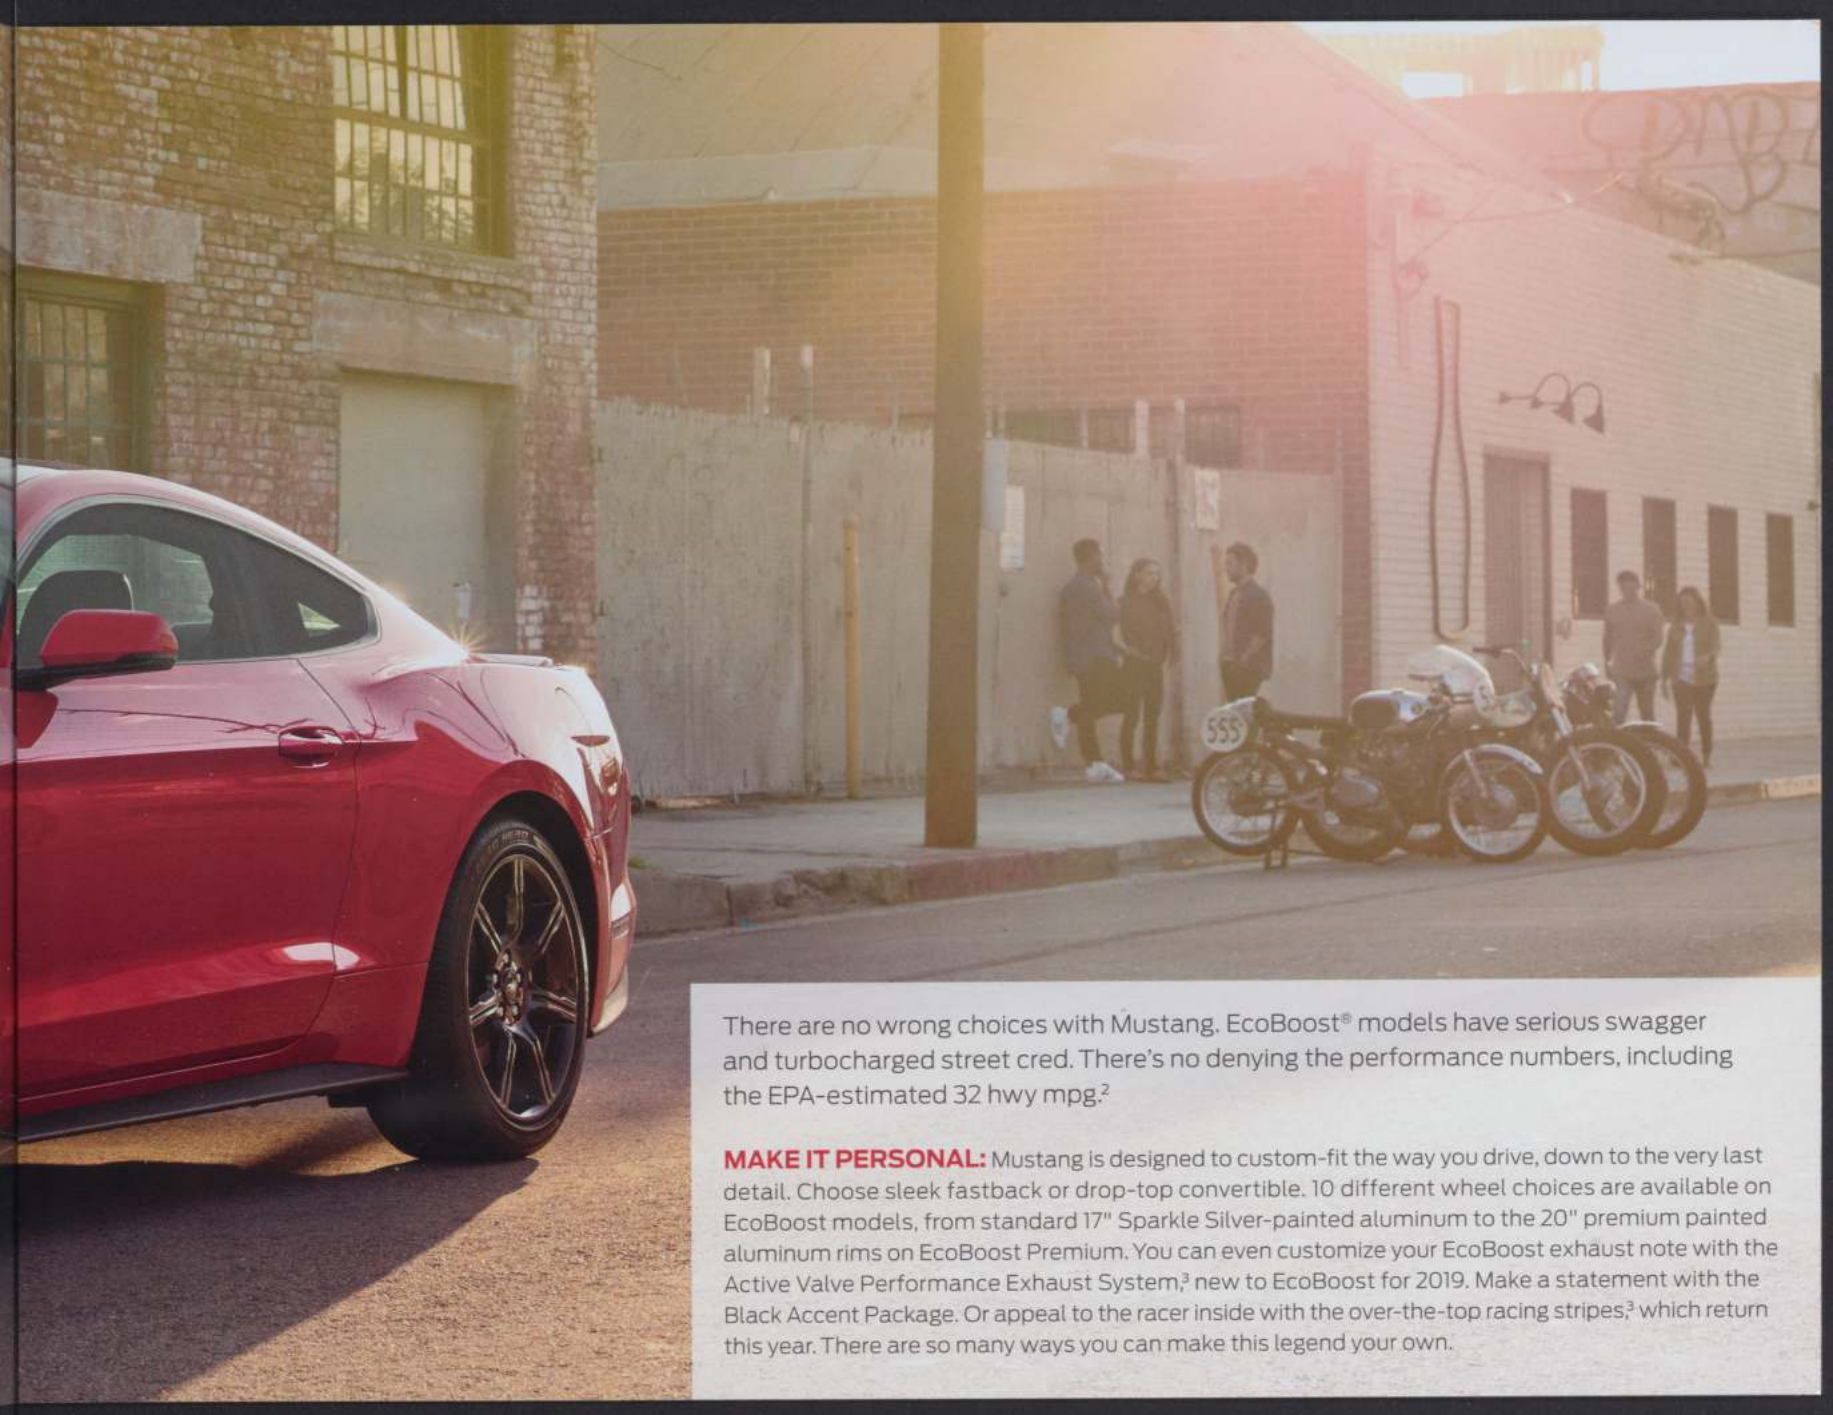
There are no wrong choices with Mustang. EcoBoost® models have serious swagger and turbocharged street cred. There's no denying the performance numbers, including the EPA-estimated 32 hwy mpg.$^2$

MAKE IT PERSONAL: Mustang is designed to custom-fit the way you drive, down to the very last detail. Choose sleek fastback or drop-top convertible. 10 different wheel choices are available on EcoBoost models, from standard 17" Sparkle Silver-painted aluminum to the 20" premium painted aluminum rims on EcoBoost Premium. You can even customize your EcoBoost exhaust note with the Active Valve Performance Exhaust System,$^3$ new to EcoBoost for 2019. Make a statement with the Black Accent Package. Or appeal to the racer inside with the over-the-top racing stripes,$^3$ which return this year. There are so many ways you can make this legend your own.